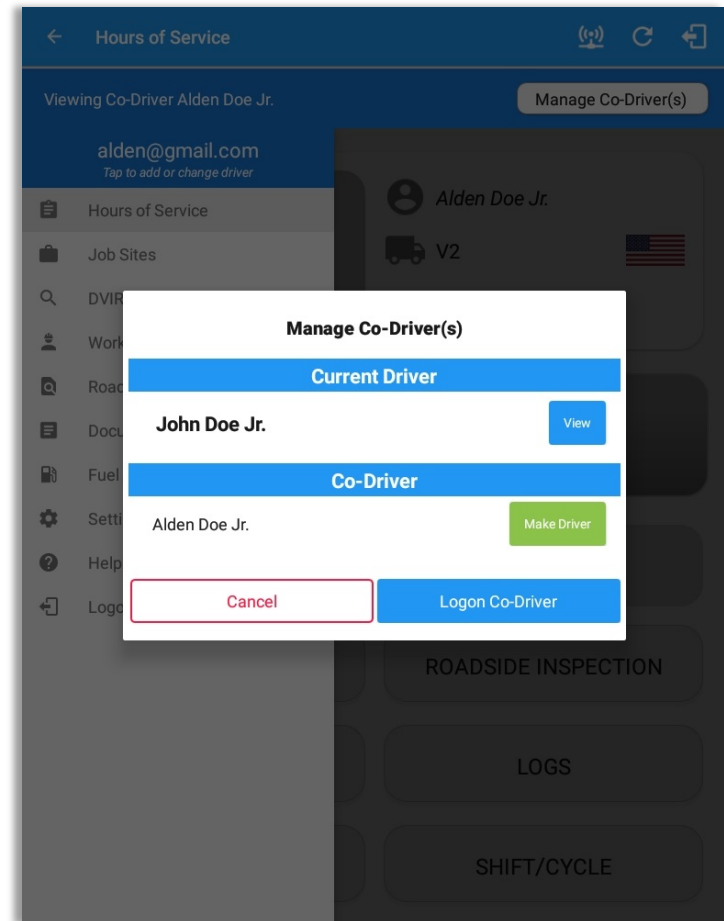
Hours of Service

Viewing Co-Driver Alden Doe Jr.

Manage Co-Driver(s)

alden@gmail.com
Tap to add or change driver

Hours of Service
Job Sites
DVIR
Work
Road
Docu
Fuel
Setti
Help
Logo

Alden Doe Jr.
V2

Manage Co-Driver(s)

Current Driver

John Doe Jr.

View

Co-Driver

Alden Doe Jr.

Make Driver

Cancel

Logon Co-Driver

ROADSIDE INSPECTION

LOGS

SHIFT/CYCLE